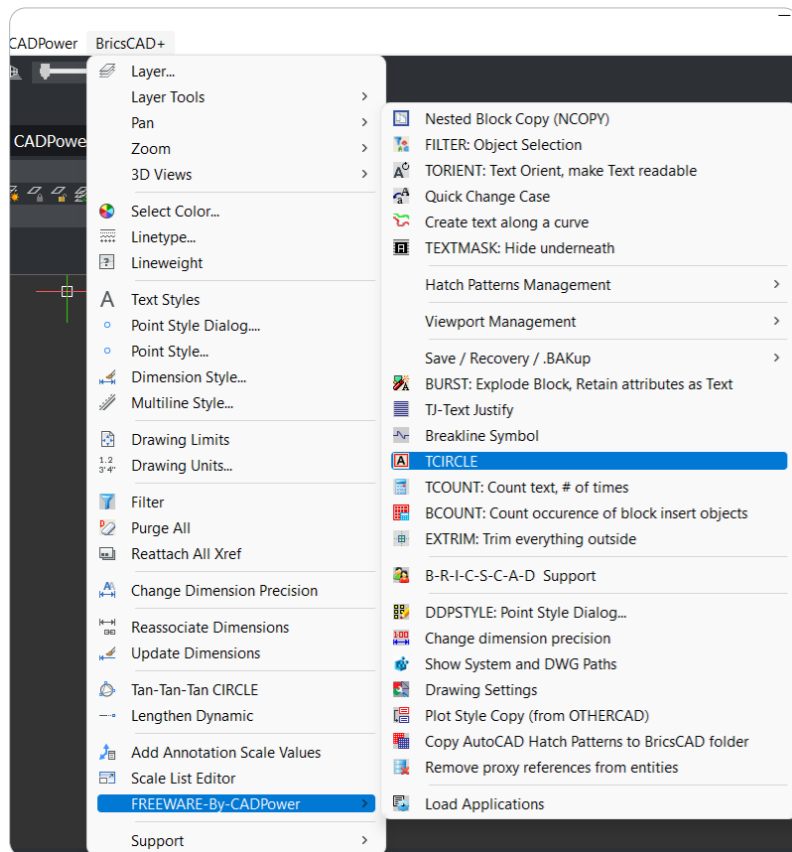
CADPower BricsCAD+

CADPowe

Layer...
Layer Tools
Pan
Zoom
3D Views

Select Color...
Linetype...
Lineweight

Text Styles
Point Style Dialog....
Point Style...
Dimension Style...
Multiline Style...

Drawing Limits
Drawing Units...

Filter
Purge All
Reattach All Xref

Change Dimension Precision

Reassociate Dimensions
Update Dimensions

Tan-Tan-Tan CIRCLE
Lengthen Dynamic

Add Annotation Scale Values
Scale List Editor
FREEWARE-By-CADPower

Support

Nested Block Copy (NCOPY)
FILTER: Object Selection
TORIENT: Text Orient, make Text readable
Quick Change Case
Create text along a curve
TEXTMASK: Hide underneath

Hatch Patterns Management

Viewport Management

Save / Recovery / .BAKup
BURST: Explode Block, Retain attributes as Text
TJ-Text Justify
Breakline Symbol
TCIRCLE
TCOUNT: Count text, # of times
BCOUNT: Count occurence of block insert objects
EXTRIM: Trim everything outside

B-R-I-C-S-C-A-D Support

DDPSTYLE: Point Style Dialog...
Change dimension precision
Show System and DWG Paths
Drawing Settings
Plot Style Copy (from OTHERCAD)
Copy AutoCAD Hatch Patterns to BricsCAD folder
Remove proxy references from entities

Load Applications